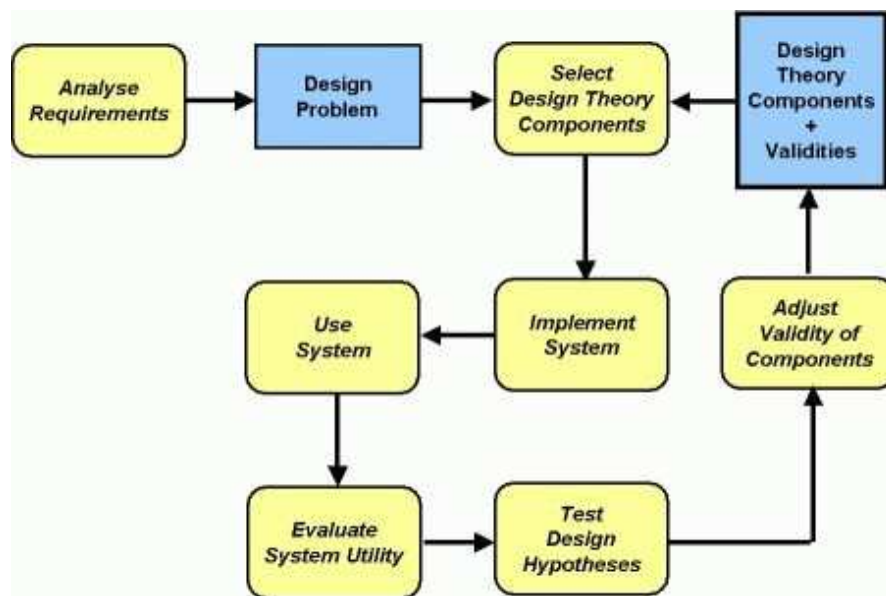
Analyse Requirements

Design Problem

Select Design Theory Components

Design Theory Components + Validities

Use System

Implement System

Adjust Validity of Components

Evaluate System Utility

Test Design Hypotheses